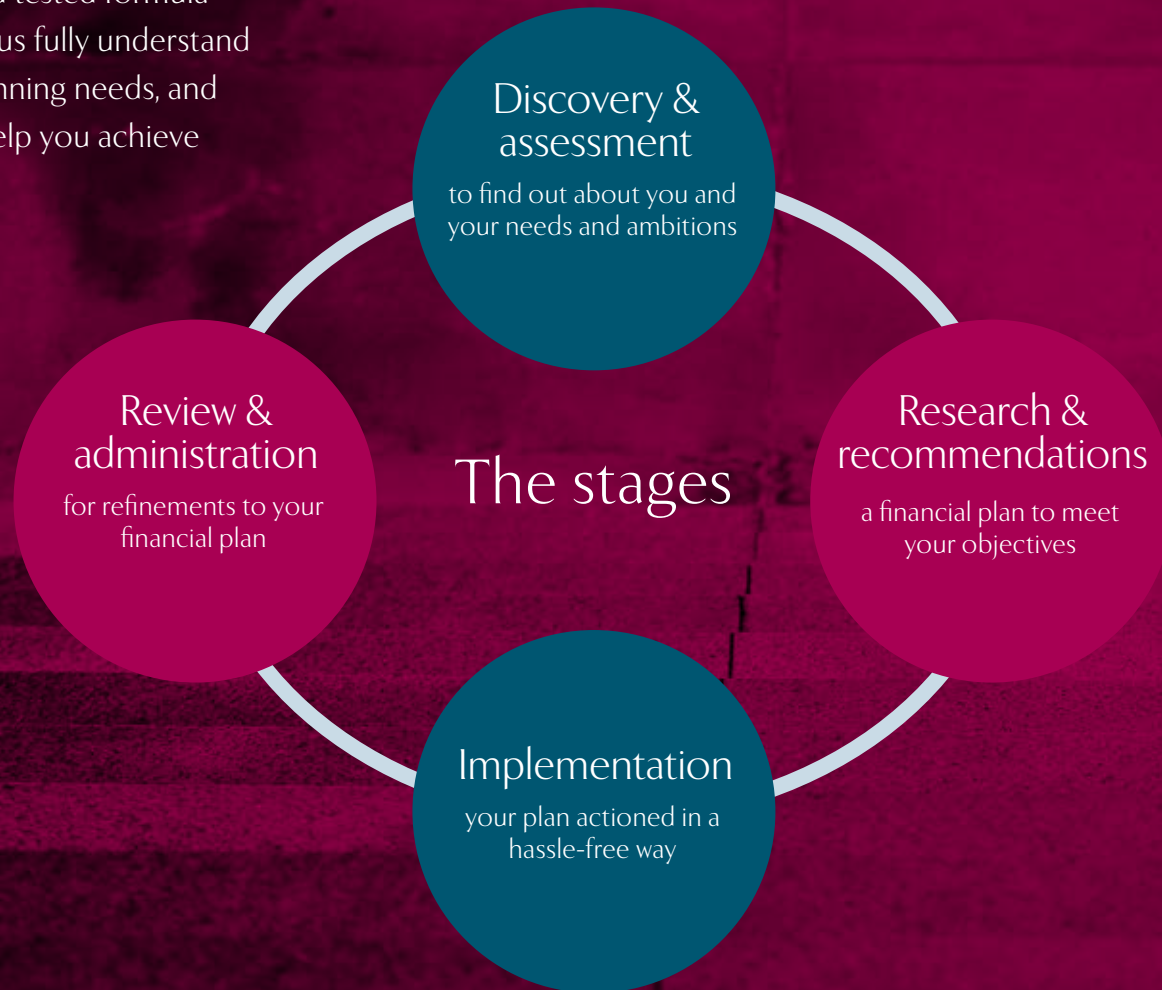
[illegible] tested formula
us fully understand
nning needs, and
elp you achieve

Discovery & assessment
to find out about you and your needs and ambitions

Review & administration
for refinements to your financial plan

The stages

Research & recommendations
a financial plan to meet your objectives

Implementation
your plan actioned in a hassle-free way